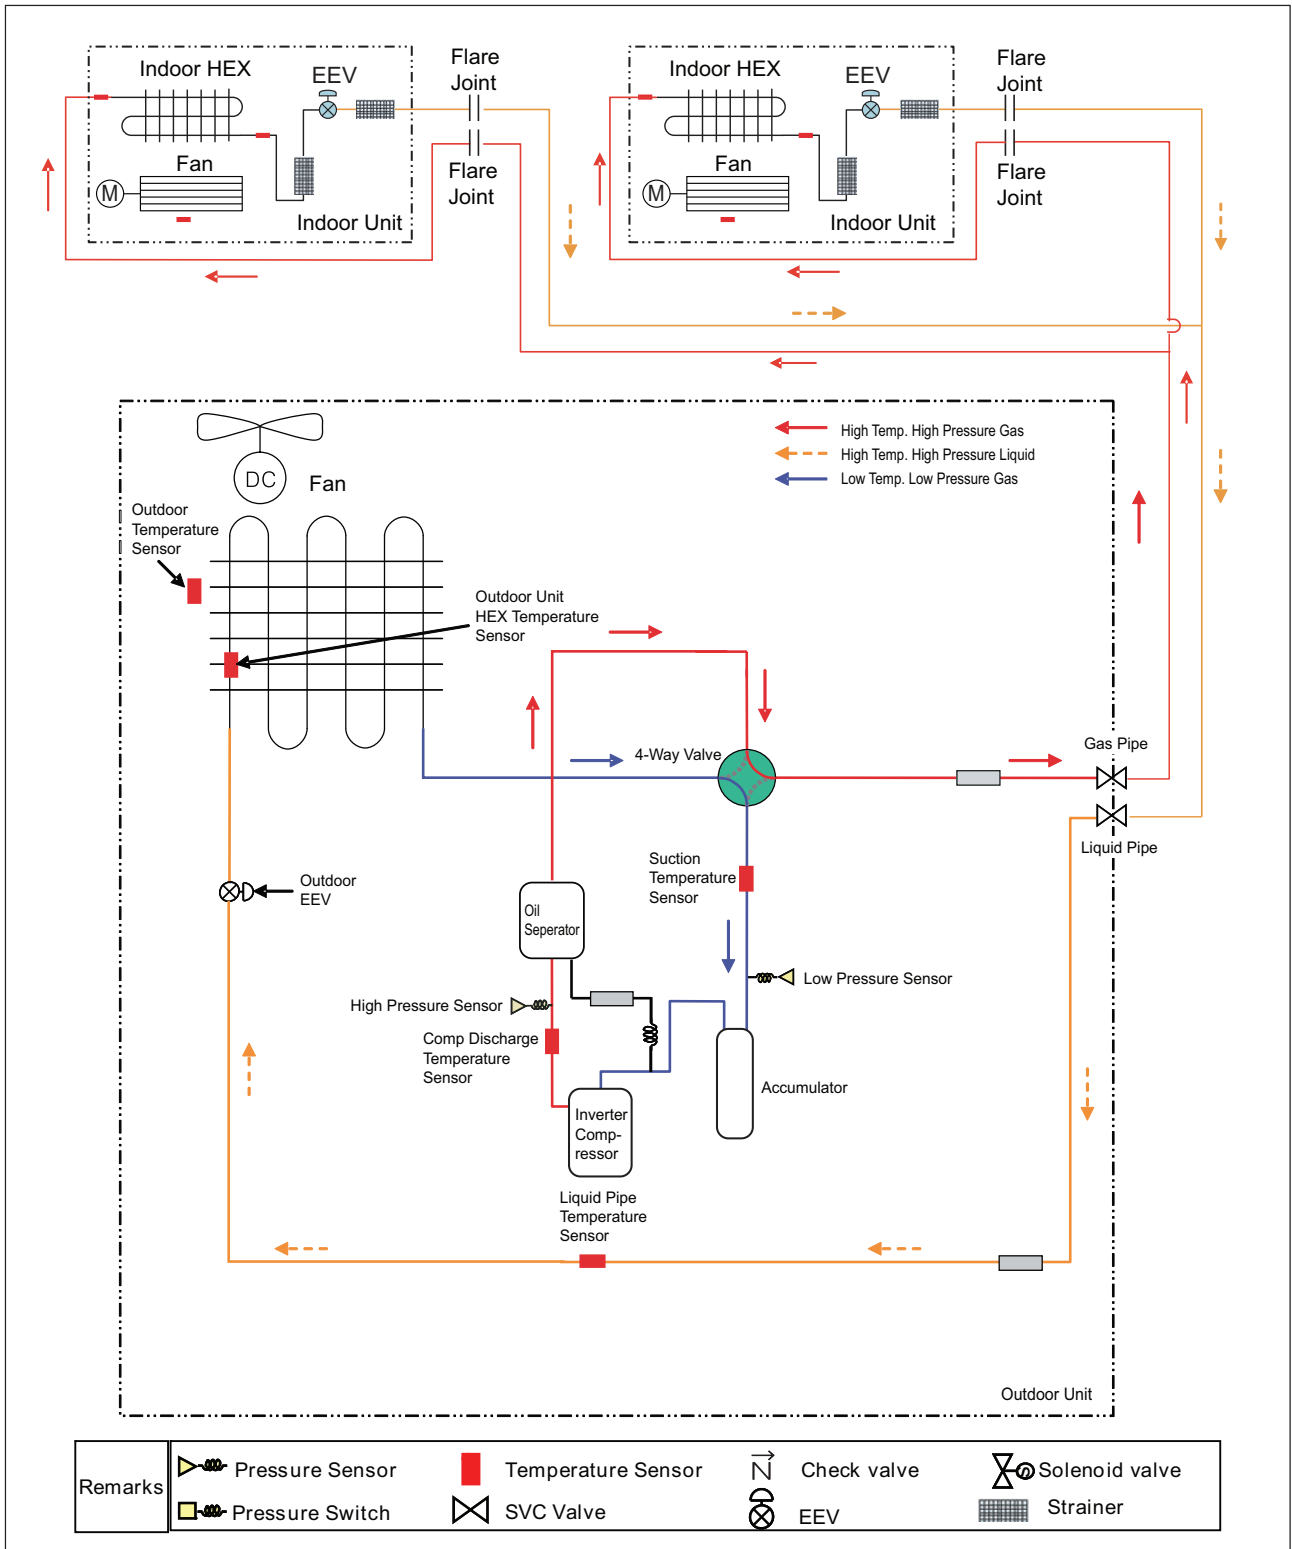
Indoor HEX
EEV
Flare Joint
Flare Joint
Fan
M
Indoor Unit

Indoor HEX
EEV
Flare Joint
Flare Joint
Fan
M
Indoor Unit

High Temp. High Pressure Gas
High Temp. High Pressure Liquid
Low Temp. Low Pressure Gas

DC
Fan
Outdoor Temperature Sensor
Outdoor Unit HEX Temperature Sensor
4-Way Valve
Gas Pipe
Liquid Pipe
Outdoor EEV
Suction Temperature Sensor
Oil Seperator
Low Pressure Sensor
High Pressure Sensor
Comp Discharge Temperature Sensor
Accumulator
Inverter Comp-ressor
Liquid Pipe Temperature Sensor
Outdoor Unit

| Remarks | Pressure Sensor | Temperature Sensor | Check valve | Solenoid valve |
|---|---|---|---|---|
| | Pressure Switch | SVC Valve | EEV | Strainer |